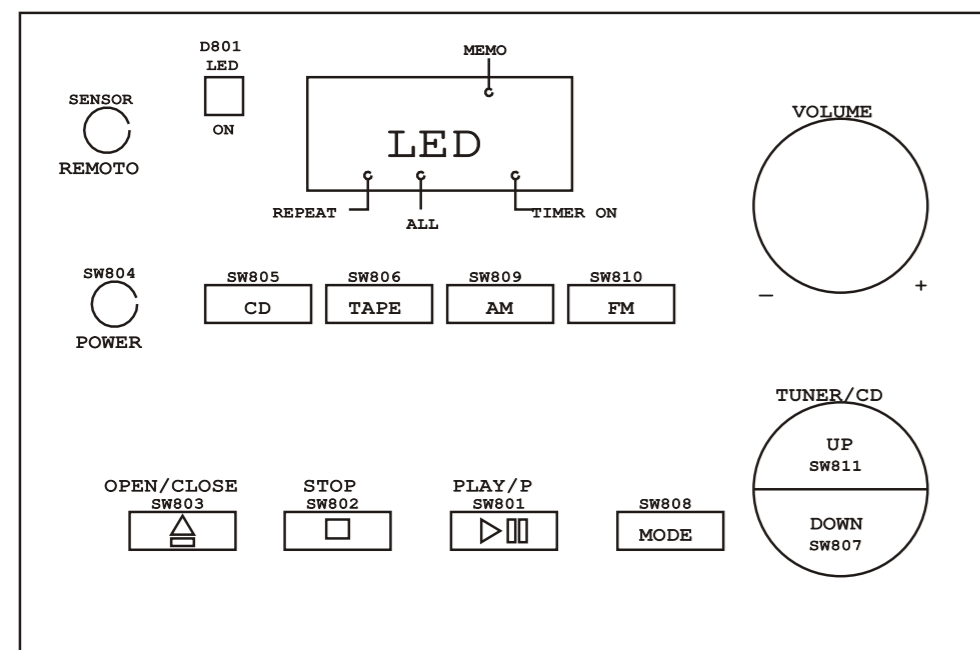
D801
LED
ON

MEMO

SENSOR
REMOTO

LED

REPEAT
ALL
TIMER ON

VOLUME

SW804
POWER

SW805
CD

SW806
TAPE

SW809
AM

SW810
FM

–
+

TUNER/CD
UP
SW811
DOWN
SW807

OPEN/CLOSE
SW803

STOP
SW802

PLAY/P
SW801

SW808
MODE